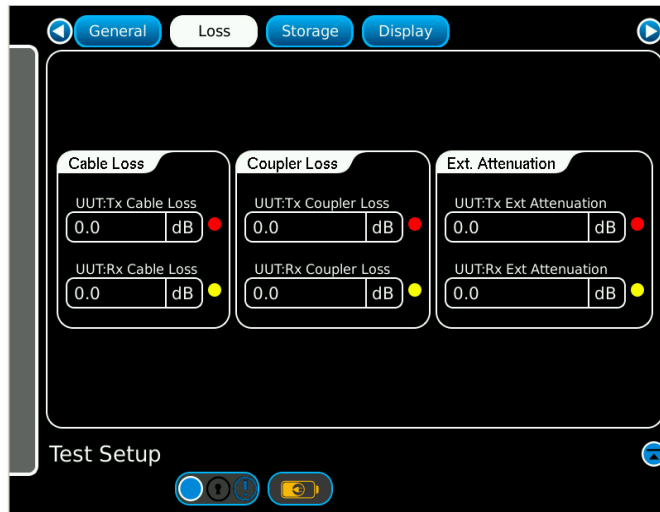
General Loss Storage Display

Cable Loss
UUT:Tx Cable Loss
0.0 dB
UUT:Rx Cable Loss
0.0 dB

Coupler Loss
UUT:Tx Coupler Loss
0.0 dB
UUT:Rx Coupler Loss
0.0 dB

Ext. Attenuation
UUT:Tx Ext Attenuation
0.0 dB
UUT:Rx Ext Attenuation
0.0 dB

Test Setup